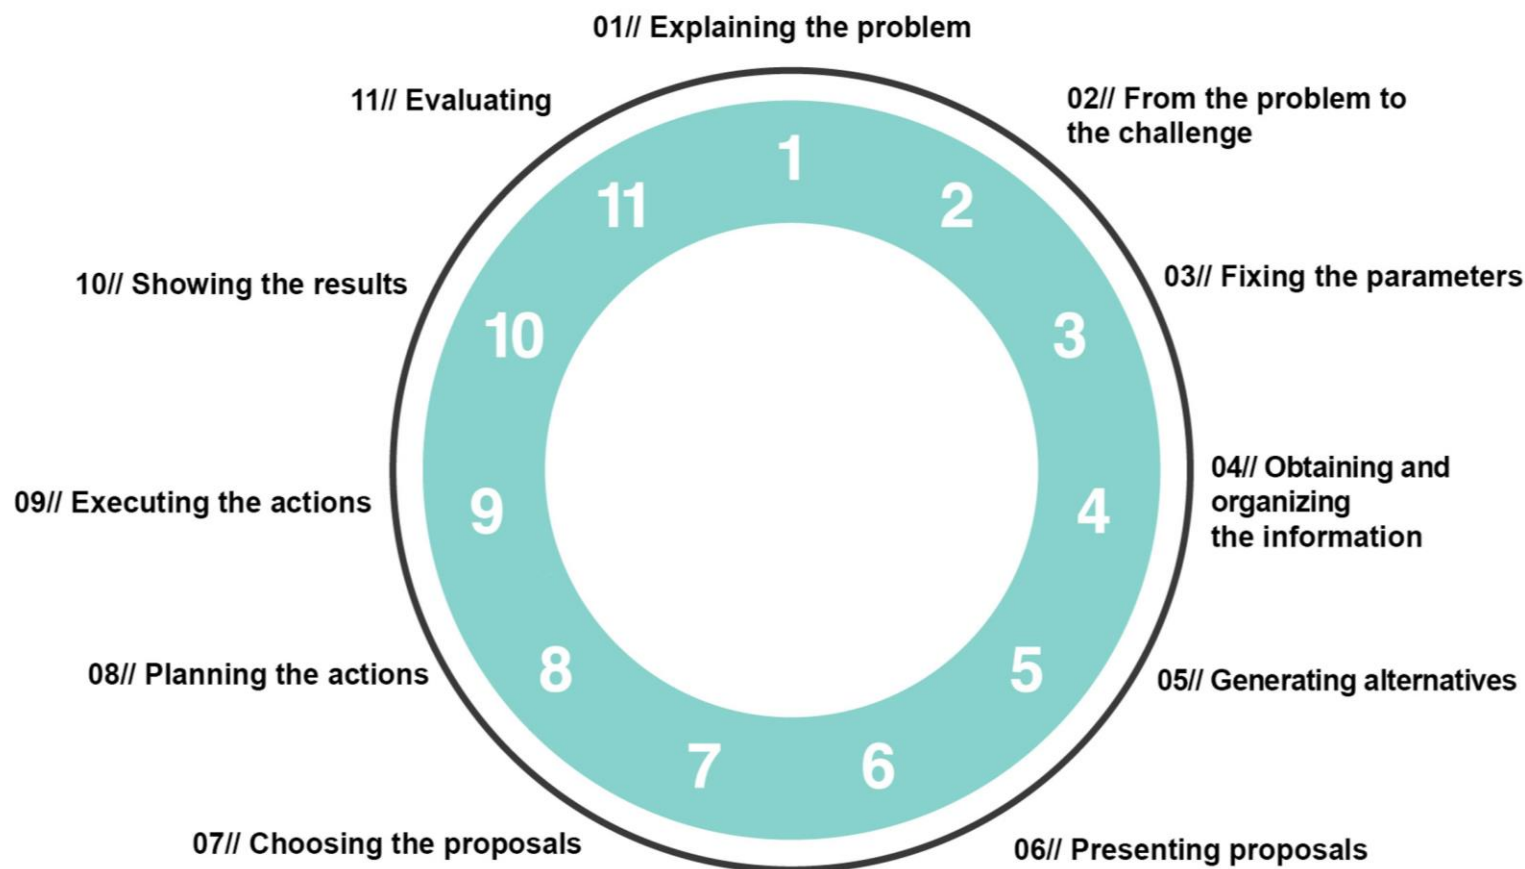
01// Explaining the problem

02// From the problem to the challenge

03// Fixing the parameters

04// Obtaining and organizing the information

05// Generating alternatives

06// Presenting proposals

07// Choosing the proposals

08// Planning the actions

09// Executing the actions

10// Showing the results

11// Evaluating

1
2
3
4
5
6
7
8
9
10
11